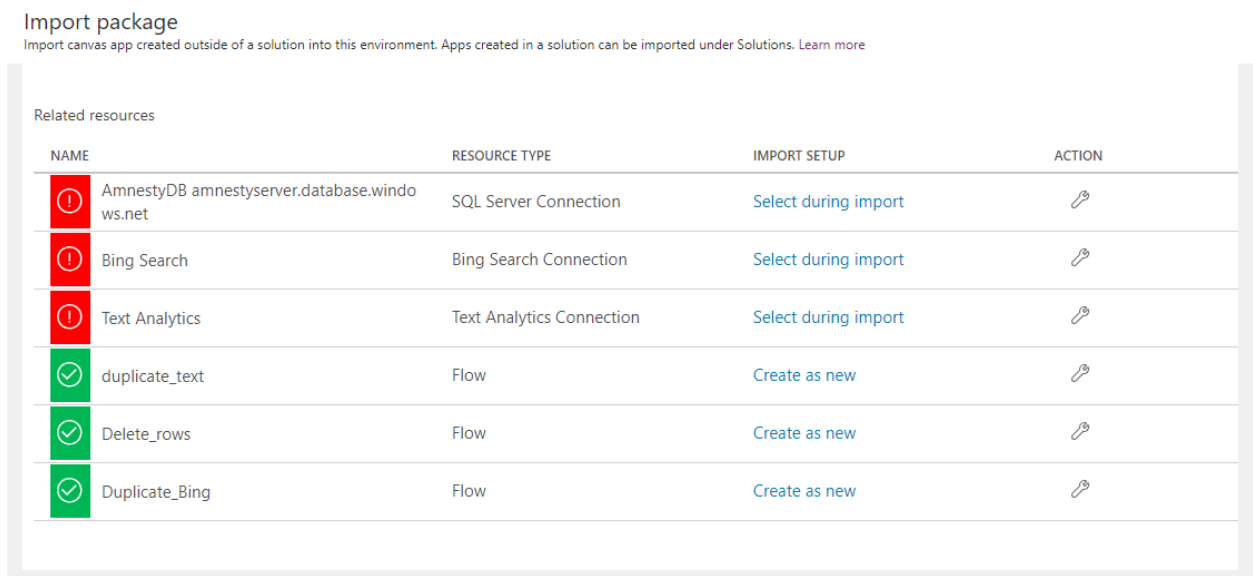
Import package

Import canvas app created outside of a solution into this environment. Apps created in a solution can be imported under Solutions. Learn more

Related resources

| NAME | RESOURCE TYPE | IMPORT SETUP | ACTION |
|---|---|---|---|
| AmnestyDB amnestyserver.database.windows.net | SQL Server Connection | Select during import | |
| Bing Search | Bing Search Connection | Select during import | |
| Text Analytics | Text Analytics Connection | Select during import | |
| duplicate_text | Flow | Create as new | |
| Delete_rows | Flow | Create as new | |
| Duplicate_Bing | Flow | Create as new | |